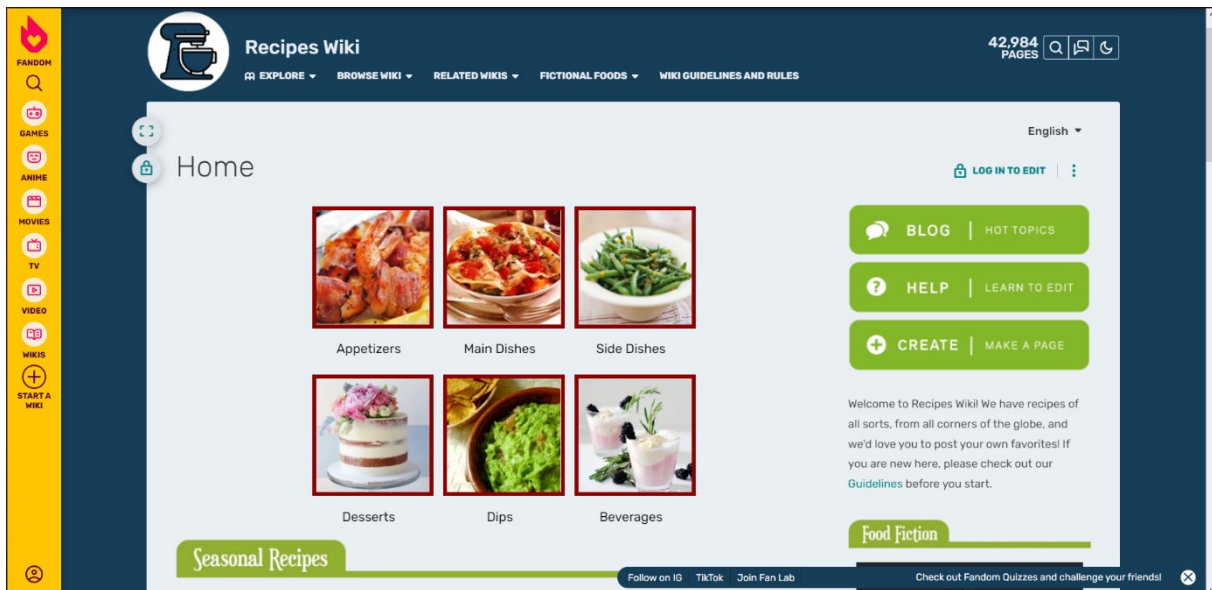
FANDOM

GAMES

ANIME

MOVIES

TV

VIDEO

WIKIS

START A WIKI

Recipes Wiki

EXPLORE ▾ BROWSE WIKI ▾ RELATED WIKIS ▾ FICTIONAL FOODS ▾ WIKI GUIDELINES AND RULES

42,984 PAGES

English ▾

Home

LOG IN TO EDIT

Appetizers

Main Dishes

Side Dishes

Desserts

Dips

Beverages

BLOG | HOT TOPICS

HELP | LEARN TO EDIT

CREATE | MAKE A PAGE

Welcome to Recipes Wiki! We have recipes of all sorts, from all corners of the globe, and we'd love you to post your own favorites! If you are new here, please check out our Guidelines before you start.

Food Fiction

Seasonal Recipes

Follow on IG | TikTok | Join Fan Lab

Check out Fandom Quizzes and challenge your friends!